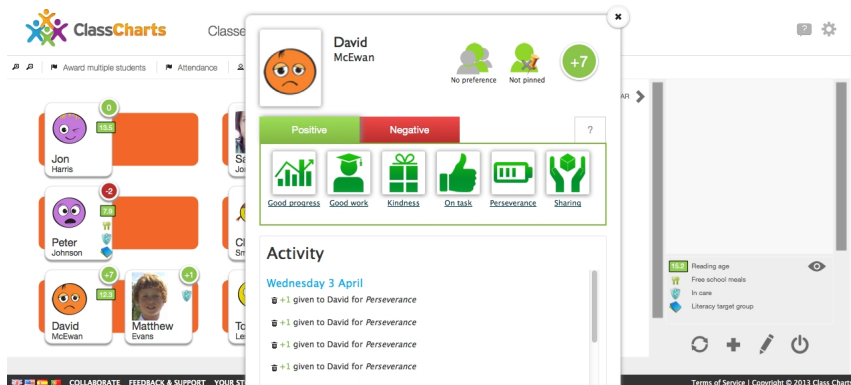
ClassCharts

Classe

Award multiple students | Attendance

0
13.5
Jon
Harris

-2
7.9
Peter
Johnson

+7
12.3
David
McEwan

+1
Matthew
Evans

Sa
Jo

Cl
Sm

To
Le

David
McEwan

No preference

Not pinned

+7

Positive

Negative

?

Good progress

Good work

Kindness

On task

Perseverance

Sharing

Activity

Wednesday 3 April

+1 given to David for *Perseverance*

+1 given to David for *Perseverance*

+1 given to David for *Perseverance*

+1 given to David for *Perseverance*

AR

15.2 Reading age

Free school meals

In care

Literacy target group

COLLABORATE FEEDBACK & SUPPORT YOUR ST

Terms of Service | Copyright © 2013 Class Charts